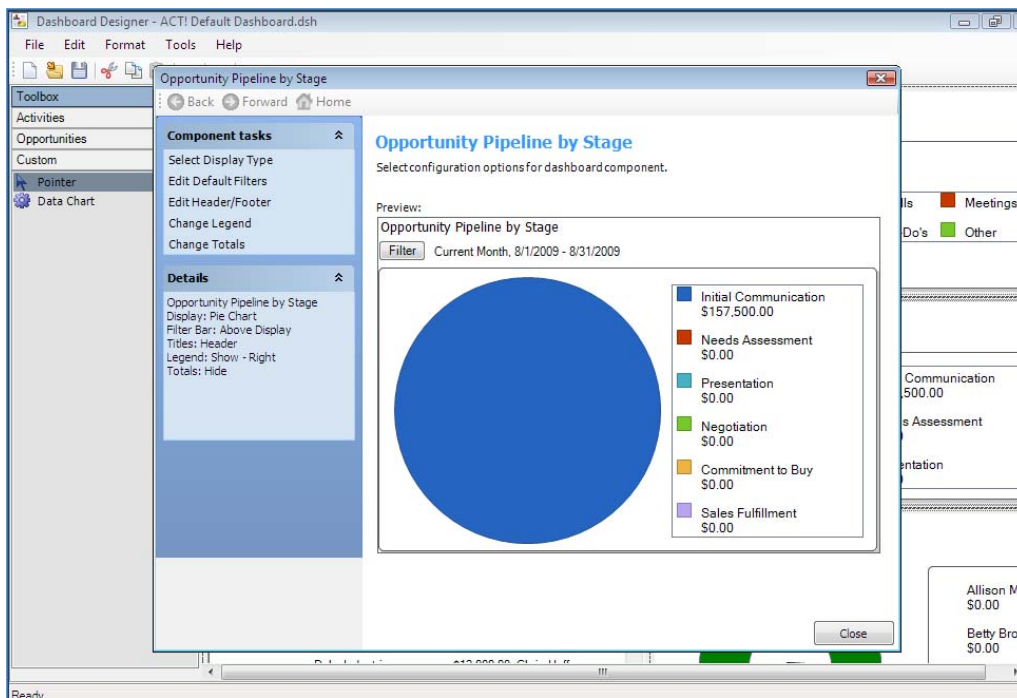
Dashboard Designer - ACT! Default Dashboard.dsh

File Edit Format Tools Help

Toolbox
Activities
Opportunities
Custom
Pointer
Data Chart

Opportunity Pipeline by Stage

Back Forward Home

Component tasks
Select Display Type
Edit Default Filters
Edit Header/Footer
Change Legend
Change Totals

Details
Opportunity Pipeline by Stage
Display: Pie Chart
Filter Bar: Above Display
Titles: Header
Legend: Show - Right
Totals: Hide

Opportunity Pipeline by Stage
Select configuration options for dashboard component.

Preview:
Opportunity Pipeline by Stage
Filter Current Month, 8/1/2009 - 8/31/2009

Initial Communication
$157,500.00
Needs Assessment
$0.00
Presentation
$0.00
Negotiation
$0.00
Commitment to Buy
$0.00
Sales Fulfillment
$0.00

Close

lls Meetings
Do's Other

Communication
,500.00
s Assessment
entation

Allison M
$0.00
Betty Bro
$0.00

Ready